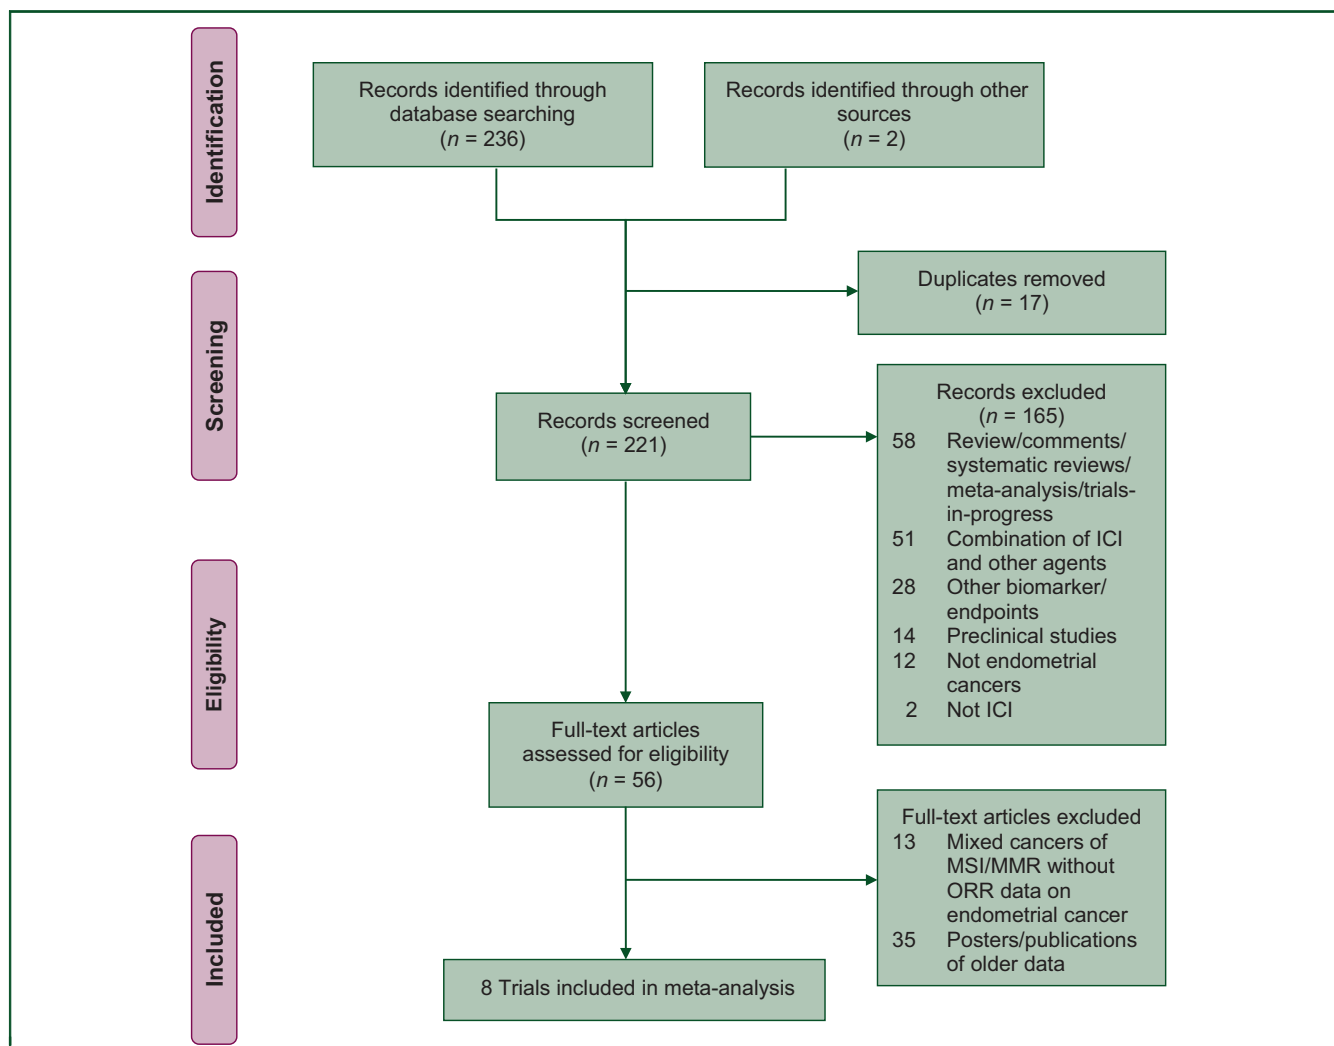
Identification

Records identified through database searching ($n$ = 236)

Records identified through other sources ($n$ = 2)

Screening

Duplicates removed ($n$ = 17)

Records screened ($n$ = 221)

Records excluded ($n$ = 165)
58 Review/comments/systematic reviews/meta-analysis/trials-in-progress
51 Combination of ICI and other agents
28 Other biomarker/endpoints
14 Preclinical studies
12 Not endometrial cancers
2 Not ICI

Eligibility

Full-text articles assessed for eligibility ($n$ = 56)

Full-text articles excluded
13 Mixed cancers of MSI/MMR without ORR data on endometrial cancer
35 Posters/publications of older data

Included

8 Trials included in meta-analysis